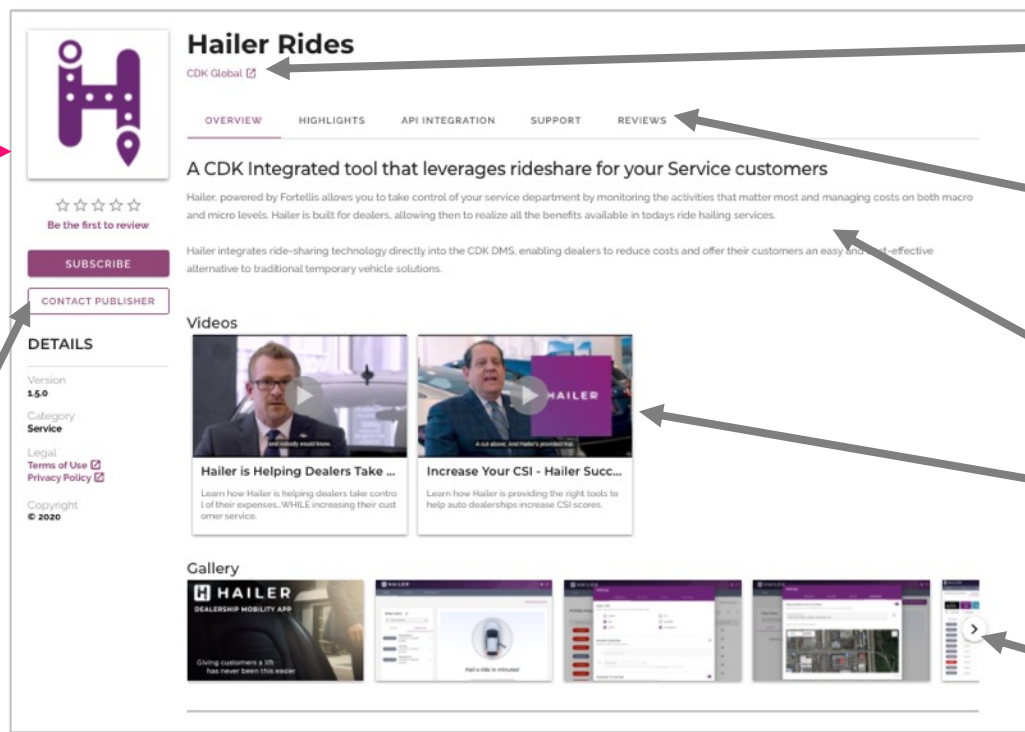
Hailer Rides

CDK Global

OVERVIEW HIGHLIGHTS API INTEGRATION SUPPORT REVIEWS

A CDK Integrated tool that leverages rideshare for your Service customers

Hailer, powered by Fortellis allows you to take control of your service department by monitoring the activities that matter most and managing costs on both macro and micro levels. Hailer is built for dealers, allowing then to realize all the benefits available in todays ride hailing services.

Hailer integrates ride-sharing technology directly into the CDK DMS, enabling dealers to reduce costs and offer their customers an easy and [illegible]st-effective alternative to traditional temporary vehicle solutions.

☆☆☆☆☆
Be the first to review

SUBSCRIBE

CONTACT PUBLISHER

DETAILS

Version
1.5.0

Category
Service

Legal
Terms of Use
Privacy Policy

Copyright
© 2020

Videos

HAILER

Hailer is Helping Dealers Take ...

Learn how Hailer is helping dealers take control of their expenses...WHILE increasing their customer service.

Increase Your CSI - Hailer Succ...

Learn how Hailer is providing the right tools to help auto dealerships increase CSI scores.

Gallery

HAILER
DEALERSHIP MOBILITY APP

Giving customers a lift has never been this easier

HAILER

Hail a ride in minutes!